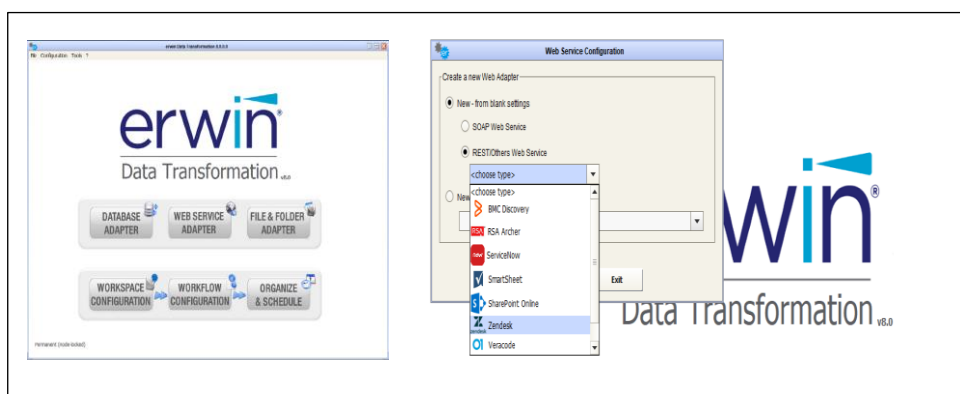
erwin Data Transformation 8.0.0

File Configuration Tools ?

erwin

Data Transformation v8.0

DATABASE ADAPTER

WEB SERVICE ADAPTER

FILE & FOLDER ADAPTER

WORKSPACE CONFIGURATION

WORKFLOW CONFIGURATION

ORGANIZE & SCHEDULE

Permanent (node-locked)

Web Service Configuration

Create a new Web Adapter

New - from blank settings

SOAP Web Service

REST/Others Web Service

<choose type>

<choose type>

BMC Discovery

RSA Archer

ServiceNow

SmartSheet

SharePoint Online

Zendesk

Veracode

New

Exit

erwin

Data Transformation v8.0